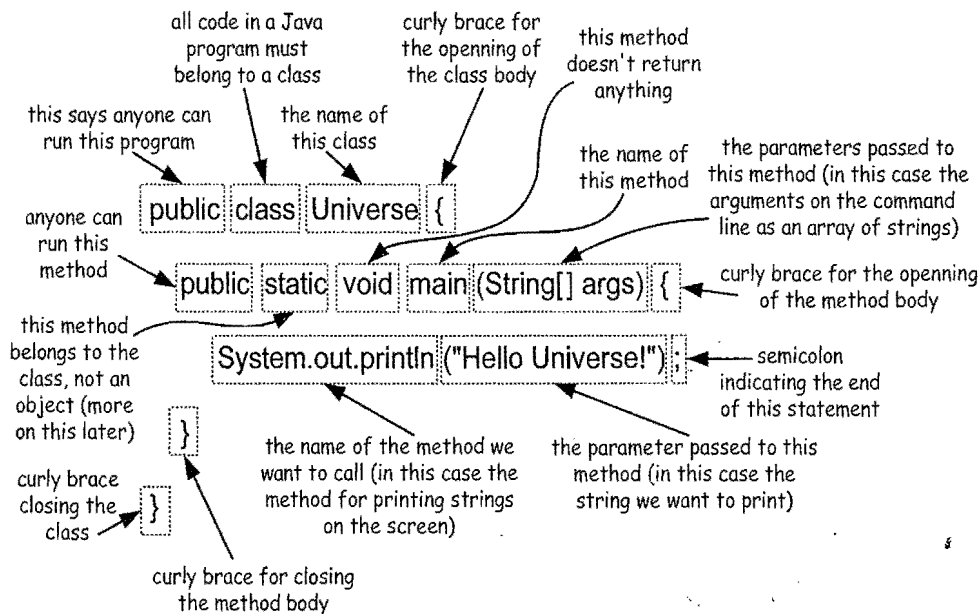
all code in a Java program must belong to a class

curly brace for the openning of the class body

this method doesn't return anything

this says anyone can run this program

the name of this class

the name of this method

the parameters passed to this method (in this case the arguments on the command line as an array of strings)

public class Universe {

anyone can run this method

public static void main (String[] args) {

curly brace for the openning of the method body

this method belongs to the class, not an object (more on this later)

System.out.println ("Hello Universe!") ;

semicolon indicating the end of this statement

}

the name of the method we want to call (in this case the method for printing strings on the screen)

the parameter passed to this method (in this case the string we want to print)

curly brace closing the class

}

curly brace for closing the method body